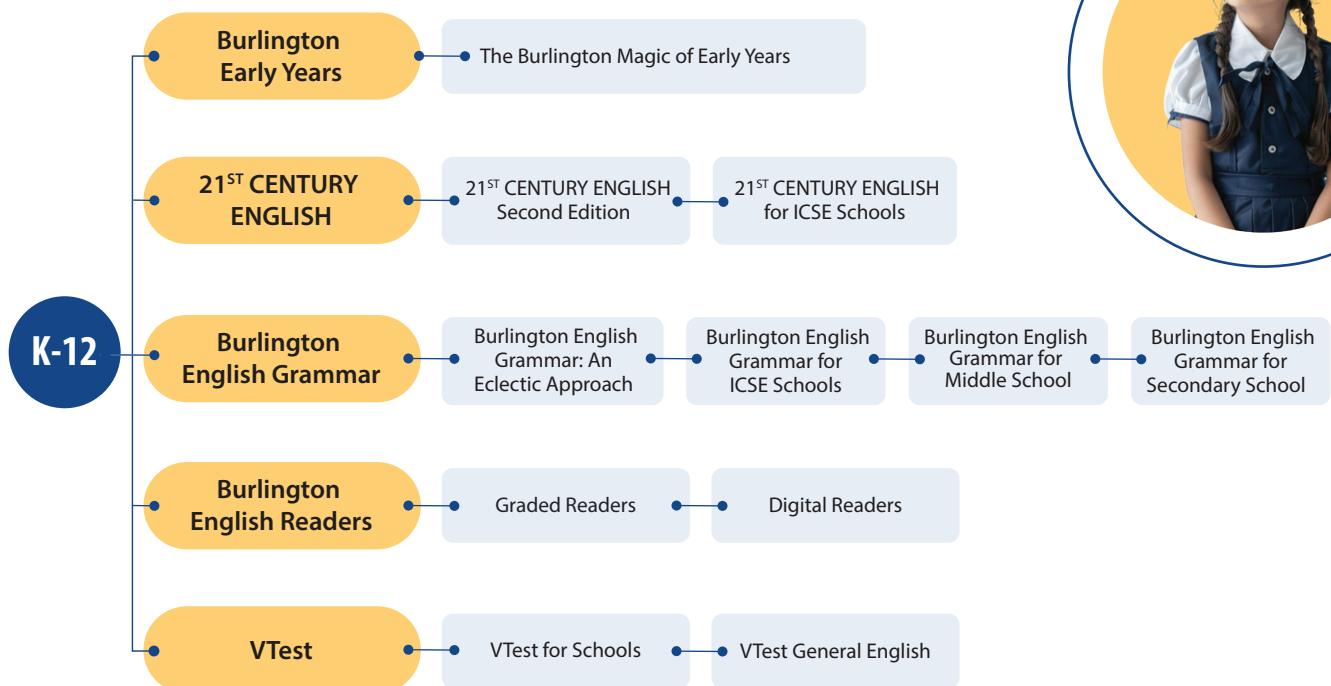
K-12

Burlington Early Years

The Burlington Magic of Early Years

21$^{ST}$ CENTURY ENGLISH

21$^{ST}$ CENTURY ENGLISH Second Edition

21$^{ST}$ CENTURY ENGLISH for ICSE Schools

Burlington English Grammar

Burlington English Grammar: An Eclectic Approach

Burlington English Grammar for ICSE Schools

Burlington English Grammar for Middle School

Burlington English Grammar for Secondary School

Burlington English Readers

Graded Readers

Digital Readers

VTest

VTest for Schools

VTest General English